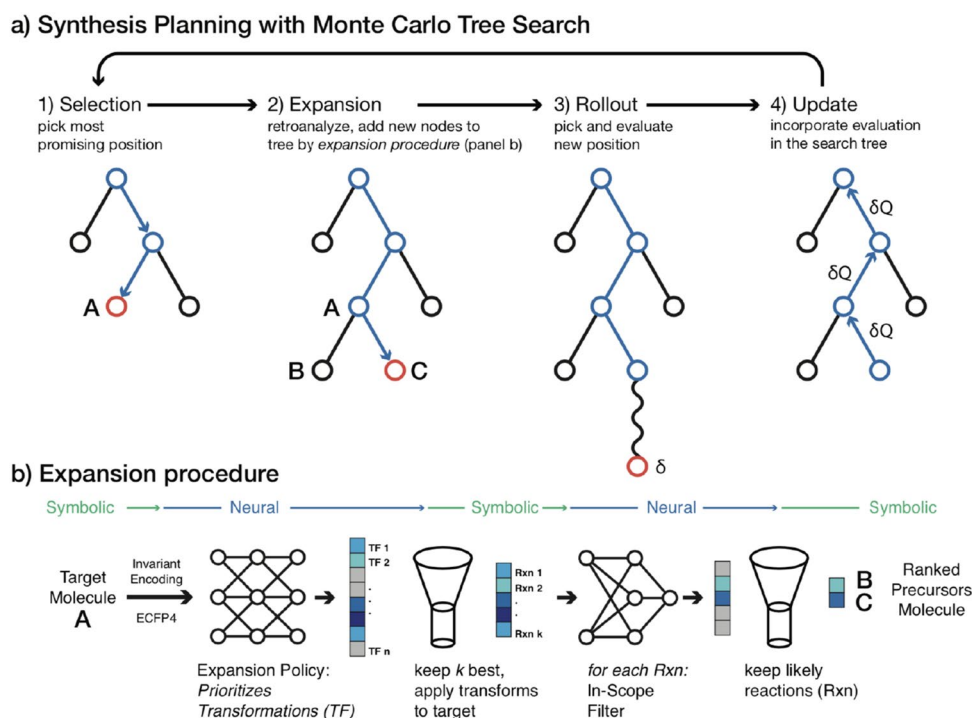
a) Synthesis Planning with Monte Carlo Tree Search

1) Selection
pick most promising position

2) Expansion
retroanalyze, add new nodes to tree by *expansion procedure* (panel b)

3) Rollout
pick and evaluate new position

4) Update
incorporate evaluation in the search tree

A

A

B

C

δ

δQ

δQ

δQ

b) Expansion procedure

Symbolic → Neural → Symbolic → Neural → Symbolic

Target Molecule A

Invariant Encoding

ECFP4

TF 1
TF 2
.
.
TF n

Rxn 1
Rxn 2
.
.
Rxn k

B
C

Ranked Precursors Molecule

Expansion Policy: *Prioritizes Transformations (TF)*

keep *k* best, apply transforms to target

*for each Rxn:* In-Scope Filter

keep likely reactions (Rxn)